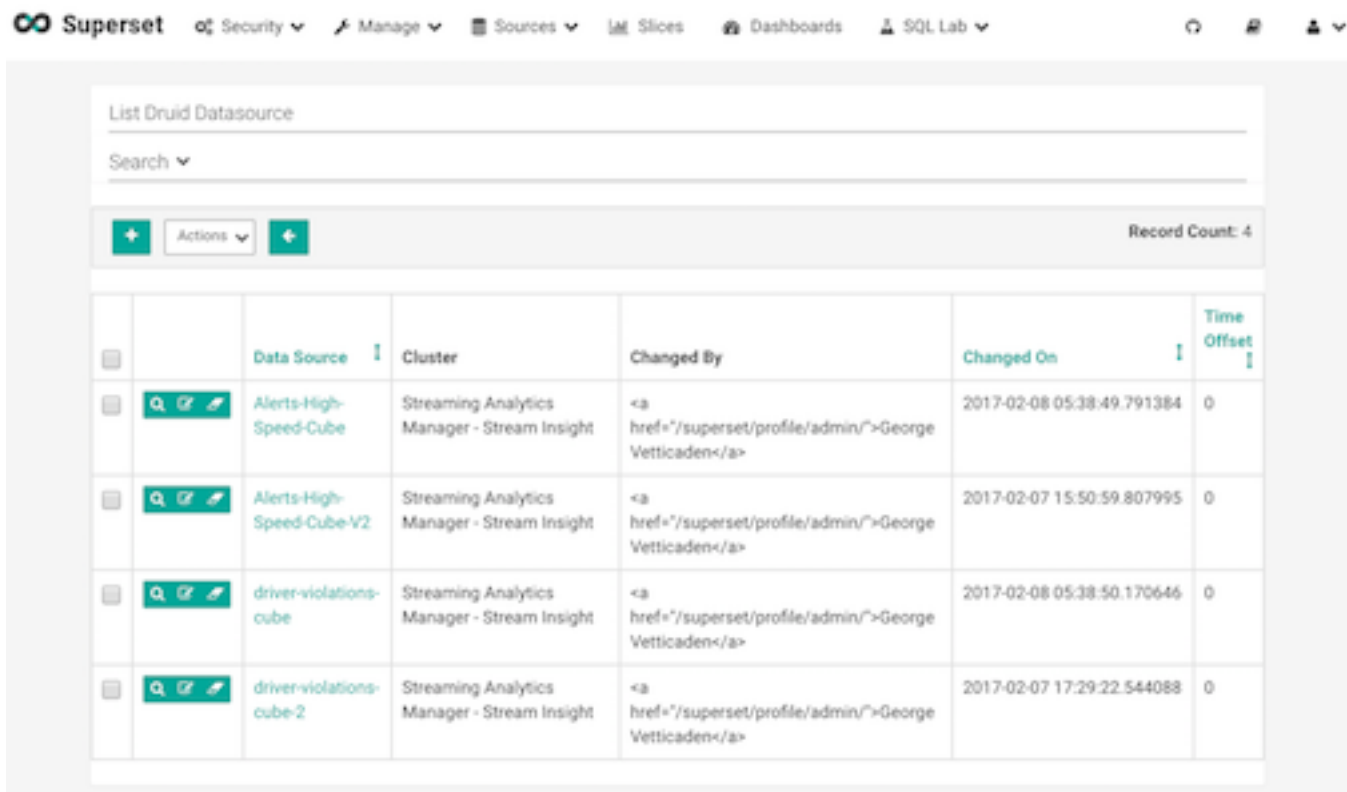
Superset Security Manage Sources Slices Dashboards SQL Lab

List Druid Datasource

Search

Actions

Record Count: 4

| | | Data Source | Cluster | Changed By | Changed On | Time Offset |
|---|---|---|---|---|---|---|
| | | Alerts-High-Speed-Cube | Streaming Analytics Manager - Stream Insight | <a href="/superset/profile/admin/">George Vetticaden</a> | 2017-02-08 05:38:49.791384 | 0 |
| | | Alerts-High-Speed-Cube-V2 | Streaming Analytics Manager - Stream Insight | <a href="/superset/profile/admin/">George Vetticaden</a> | 2017-02-07 15:50:59.807995 | 0 |
| | | driver-violations-cube | Streaming Analytics Manager - Stream Insight | <a href="/superset/profile/admin/">George Vetticaden</a> | 2017-02-08 05:38:50.170646 | 0 |
| | | driver-violations-cube-2 | Streaming Analytics Manager - Stream Insight | <a href="/superset/profile/admin/">George Vetticaden</a> | 2017-02-07 17:29:22.544088 | 0 |